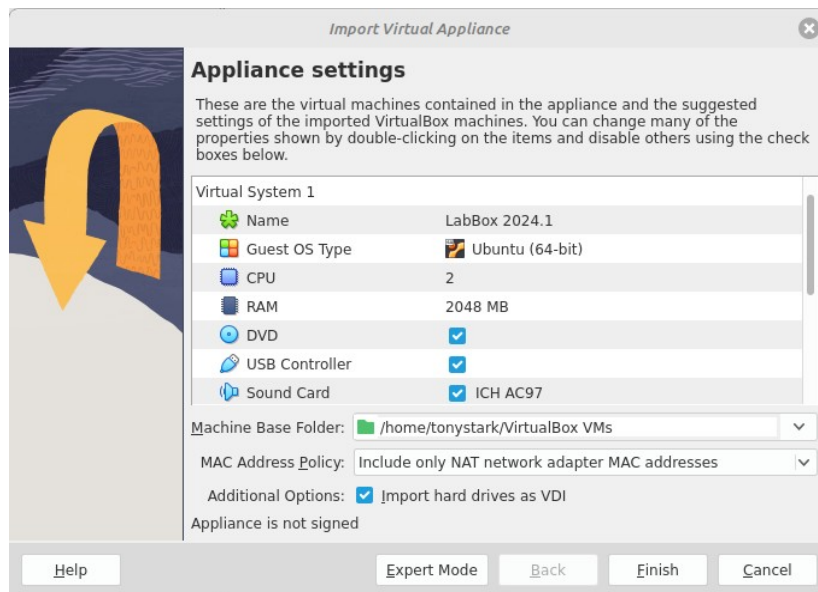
Import Virtual Appliance

Appliance settings

These are the virtual machines contained in the appliance and the suggested settings of the imported VirtualBox machines. You can change many of the properties shown by double-clicking on the items and disable others using the check boxes below.

| Virtual System 1 | |
|---|---|
| Name | LabBox 2024.1 |
| Guest OS Type | Ubuntu (64-bit) |
| CPU | 2 |
| RAM | 2048 MB |
| DVD | |
| USB Controller | |
| Sound Card | ICH AC97 |

Machine Base Folder: /home/tonystark/VirtualBox VMs

MAC Address Policy: Include only NAT network adapter MAC addresses

Additional Options: Import hard drives as VDI

Appliance is not signed

Help | Expert Mode | Back | Finish | Cancel